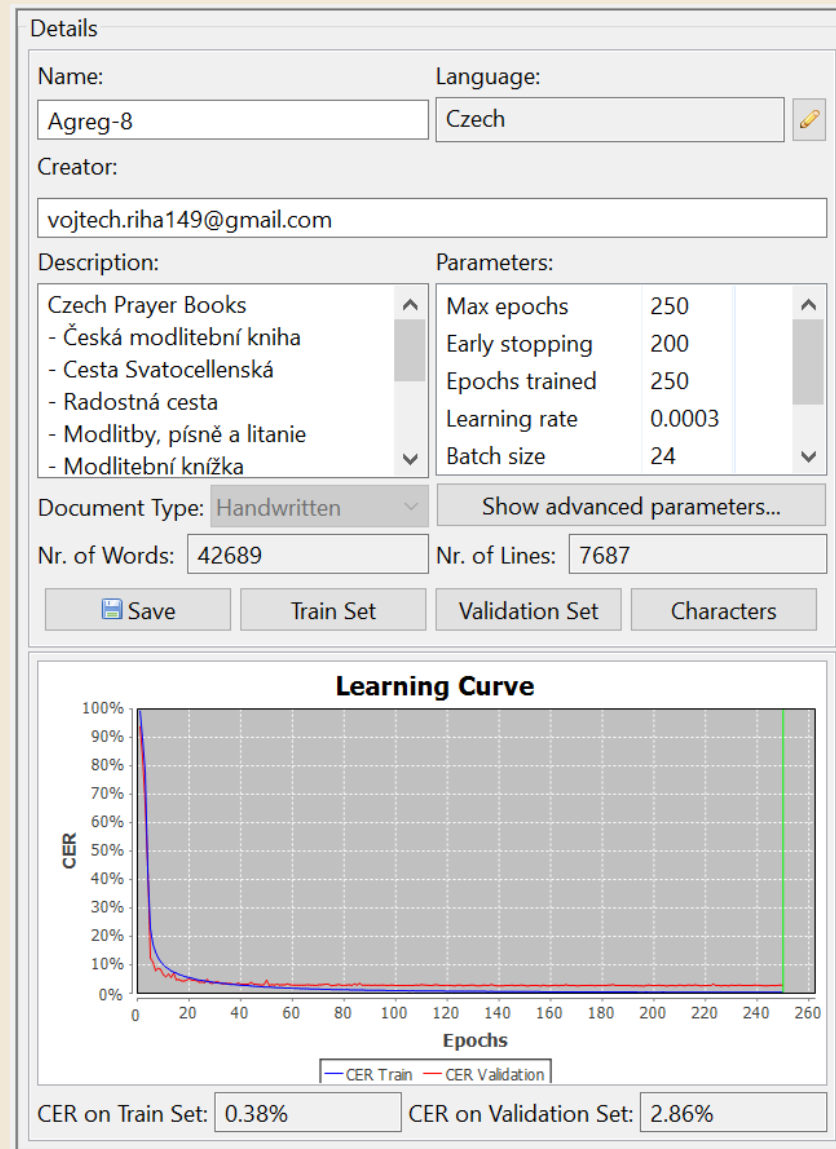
Details

Name:
Agreg-8

Language:
Czech

Creator:
vojtech.riha149@gmail.com

Description:
Czech Prayer Books
- Česká modlitební kniha
- Cesta Svatocellenská
- Radostná cesta
- Modlitby, písně a litanie
- Modlitební knížka

Parameters:

| | |
|---|---|
| Max epochs | 250 |
| Early stopping | 200 |
| Epochs trained | 250 |
| Learning rate | 0.0003 |
| Batch size | 24 |

Document Type: Handwritten

Show advanced parameters...

Nr. of Words: 42689

Nr. of Lines: 7687

Save

Train Set

Validation Set

Characters

Learning Curve

100%
90%
80%
70%
60%
50%
40%
30%
20%
10%
0%

CER

0 20 40 60 80 100 120 140 160 180 200 220 240 260

Epochs

CER Train
CER Validation

CER on Train Set: 0.38%

CER on Validation Set: 2.86%